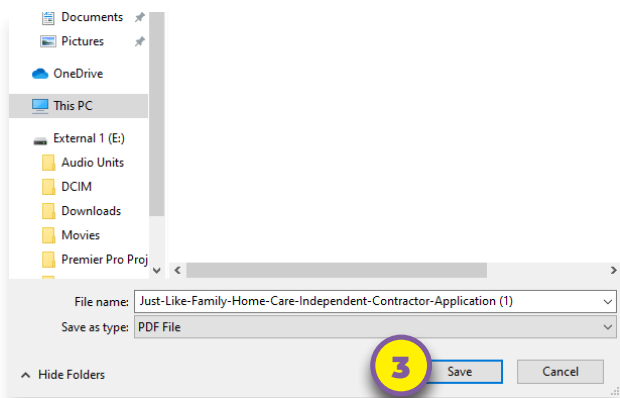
Documents
Pictures
OneDrive
This PC
External 1 (E:)
Audio Units
DCIM
Downloads
Movies
Premier Pro Proj
File name: Just-Like-Family-Home-Care-Independent-Contractor-Application (1)
Save as type: PDF File
Hide Folders
3
Save
Cancel